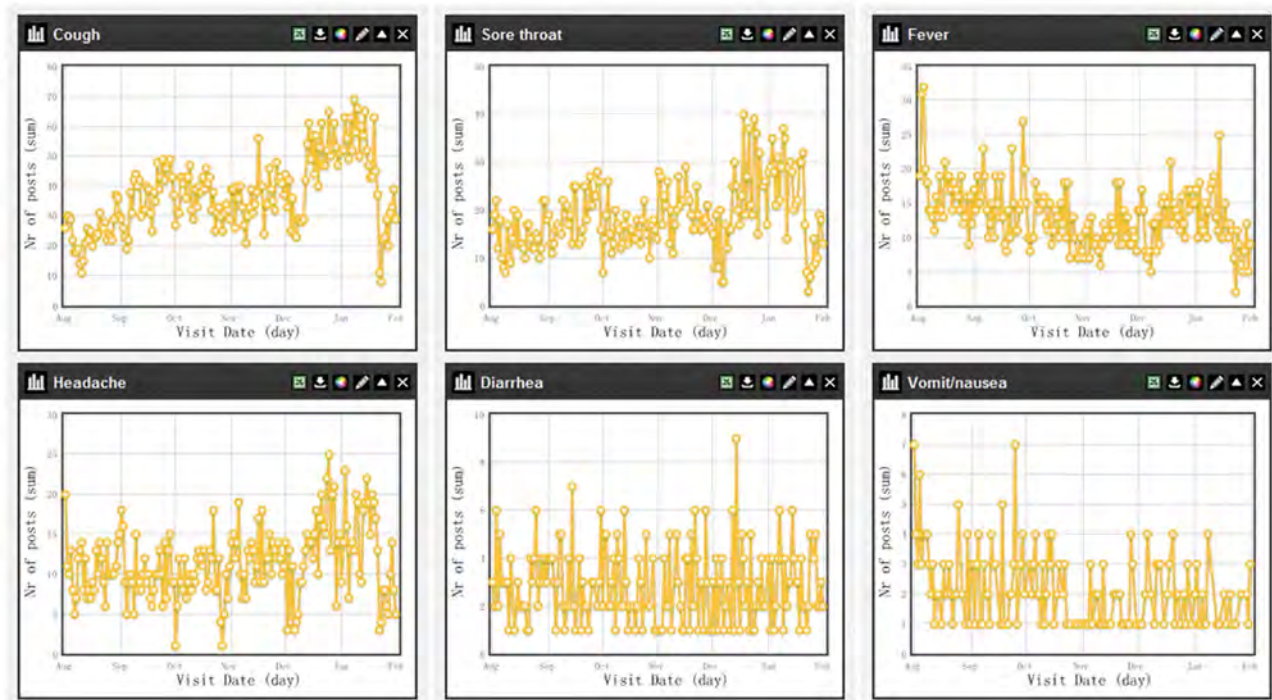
Cough

Nr of posts (sum)

80
70
60
50
40
30
20
10
0

Aug
Sep
Oct
Nov
Dec
Jan
Feb

Visit Date (day)

Sore throat

Nr of posts (sum)

50
40
30
20
10
0

Aug
Sep
Oct
Nov
Dec
Jan
Feb

Visit Date (day)

Fever

Nr of posts (sum)

35
30
25
20
15
10
5
0

Aug
Sep
Oct
Nov
Dec
Jan
Feb

Visit Date (day)

Headache

Nr of posts (sum)

30
25
20
15
10
5
0

Aug
Sep
Oct
Nov
Dec
Jan
Feb

Visit Date (day)

Diarrhea

Nr of posts (sum)

10
8
6
4
2
0

Aug
Sep
Oct
Nov
Dec
Jan
Feb

Visit Date (day)

Vomit/nausea

Nr of posts (sum)

8
7
6
5
4
3
2
1
0

Aug
Sep
Oct
Nov
Dec
Jan
Feb

Visit Date (day)